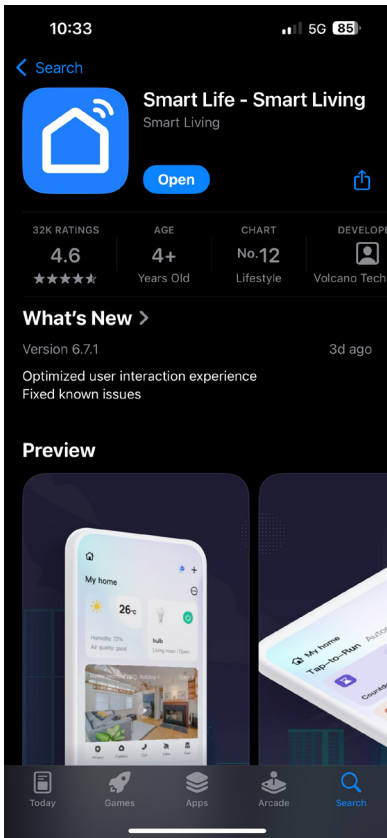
10:33
5G 85

Search

Smart Life - Smart Living
Smart Living

Open

32K RATINGS
4.6
★★★★★

AGE
4+
Years Old

CHART
No. 12
Lifestyle

DEVELOPE
Volcano Tech

What's New >

Version 6.7.1

3d ago

Optimized user interaction experience
Fixed known issues

Preview

My home
26°c
Humidity 72%
Air quality good
bulb
Living room | Open

My home
Tap-to-Run
Autom
Countd

Today
Games
Apps
Arcade
Search